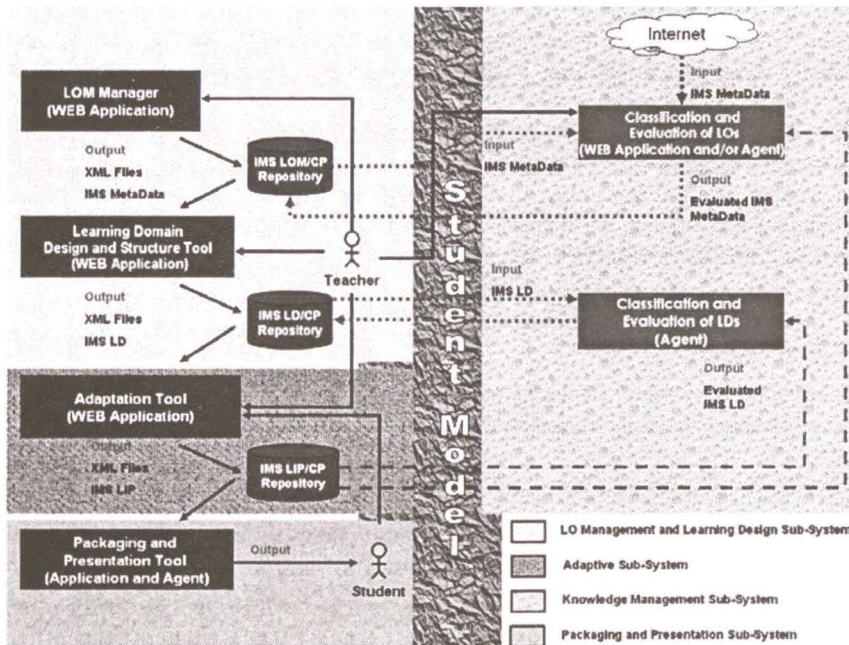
Internet

Input
IMS MetaData

LOM Manager
(WEB Application)

Output
XML Files
IMS MetaData

IMS LOM/CP
Repository

Input
IMS MetaData

Classification and
Evaluation of LOs
(WEB Application and/or Agent)

Output
Evaluated IMS
MetaData

Learning Domain
Design and Structure Tool
(WEB Application)

Teacher

Output
XML Files
IMS LD

IMS LD/CP
Repository

Input
IMS LD

Classification and
Evaluation of LDs
(Agent)

Output
Evaluated
IMS LD

Student Model

Adaptation Tool
(WEB Application)

Output
XML Files
IMS LIP

IMS LIP/CP
Repository

Packaging and
Presentation Tool
(Application and Agent)

Output

Student

LO Management and Learning Design Sub-System

Adaptive Sub-System

Knowledge Management Sub-System

Packaging and Presentation Sub-System